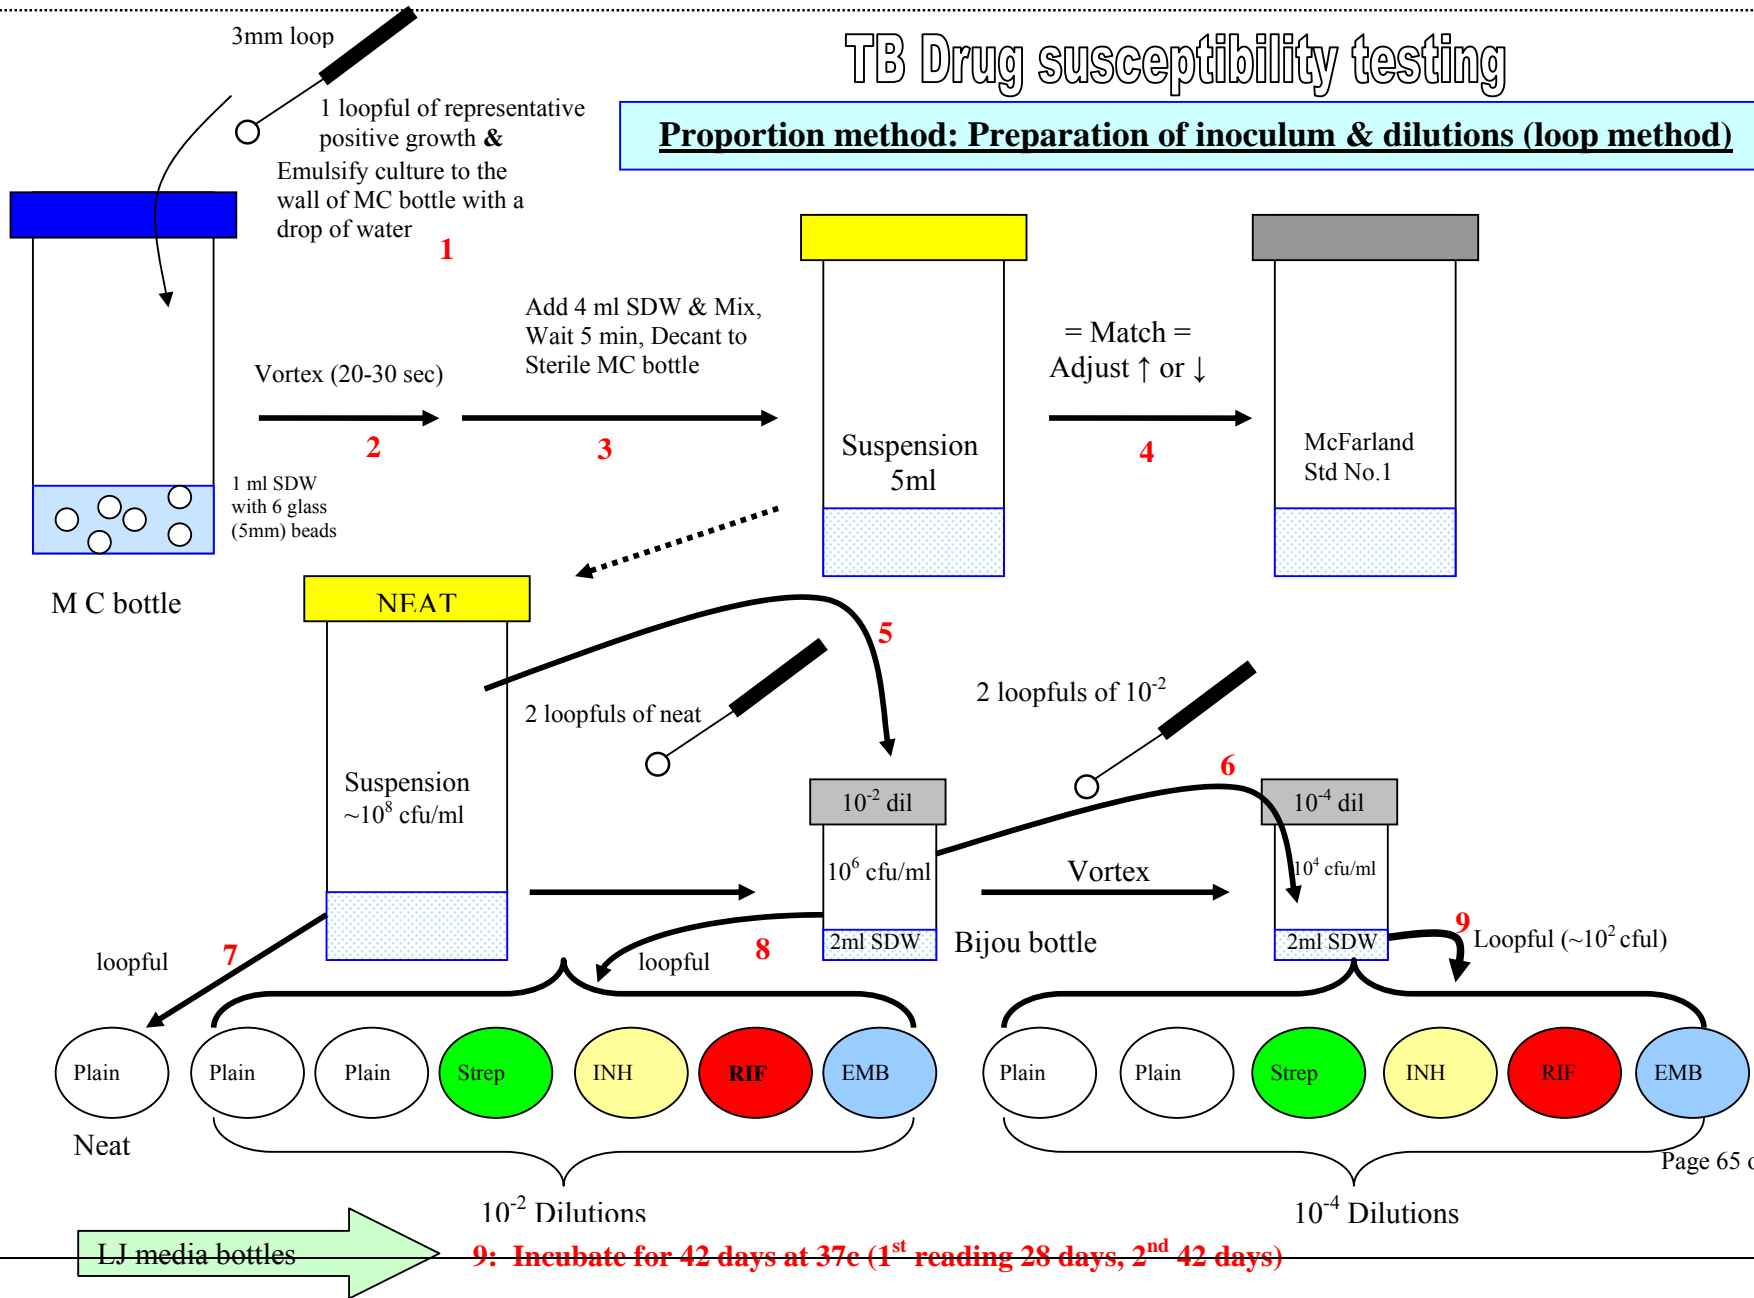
3mm loop

1 loopful of representative positive growth **&**

Emulsify culture to the wall of MC bottle with a drop of water

1

TB Drug susceptibility testing

**Proportion method: Preparation of inoculum & dilutions (loop method)**

Add 4 ml SDW & Mix, Wait 5 min, Decant to Sterile MC bottle

Vortex (20-30 sec)

2

3

Suspension 5ml

= Match =
Adjust ↑ or ↓

4

McFarland Std No.1

1 ml SDW with 6 glass (5mm) beads

M C bottle

NEAT

5

Suspension ~$10^8$ cfu/ml

2 loopfuls of neat

2 loopfuls of $10^{-2}$

6

$10^{-2}$ dil

$10^6$ cfu/ml

2ml SDW

Vortex

$10^{-4}$ dil

$10^4$ cfu/ml

2ml SDW

Bijou bottle

9 Loopful (~$10^2$ cful)

loopful

7

loopful

8

Plain

Neat

Plain | Plain | Strep | INH | RIF | EMB

Plain | Plain | Strep | INH | RIF | EMB

Page 65 o

$10^{-2}$ Dilutions

$10^{-4}$ Dilutions

LJ media bottles

9: Incubate for 42 days at 37c ($1^{st}$ reading 28 days, $2^{nd}$ 42 days)